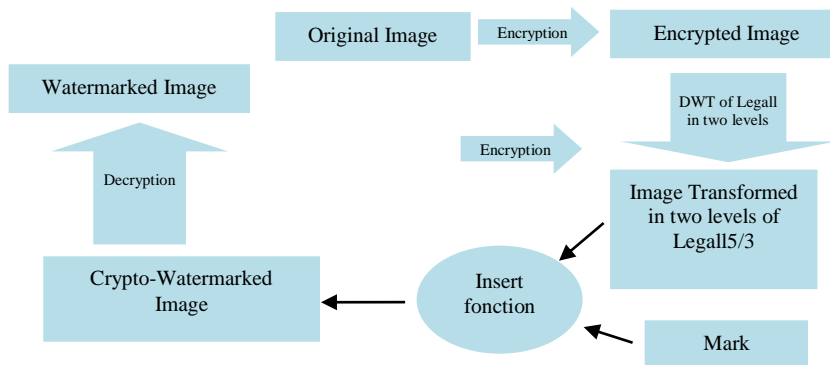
Original Image

Encryption

Encrypted Image

Watermarked Image

DWT of Legall in two levels

Encryption

Decryption

Image Transformed in two levels of Legall5/3

Crypto-Watermarked Image

Insert fonction

Mark